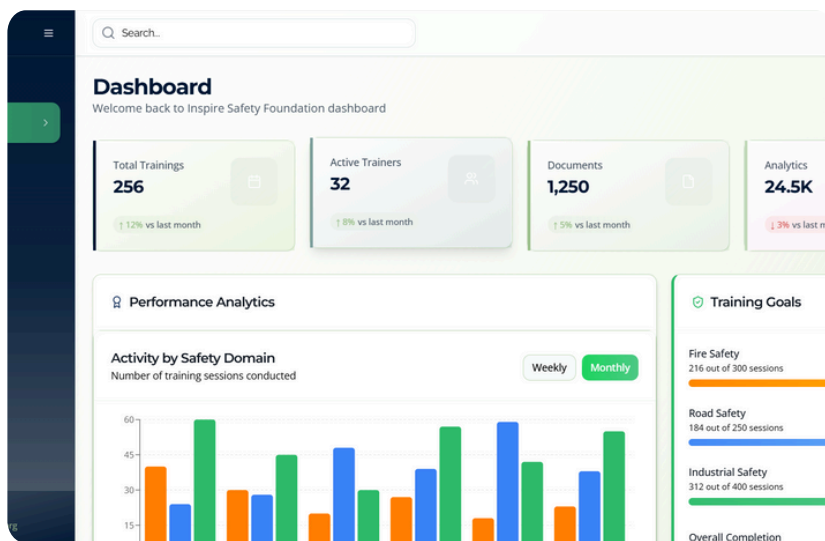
Search...

Dashboard
Welcome back to Inspire Safety Foundation dashboard

Total Trainings
256
↑ 12% vs last month

Active Trainers
32
↑ 8% vs last month

Documents
1,250
↑ 5% vs last month

Analytics
24.5K
↓ 3% vs last

Performance Analytics

Activity by Safety Domain
Number of training sessions conducted

Weekly
Monthly

60
45
30
15

Training Goals

Fire Safety
216 out of 300 sessions

Road Safety
184 out of 250 sessions

Industrial Safety
312 out of 400 sessions

Overall Completion

rg